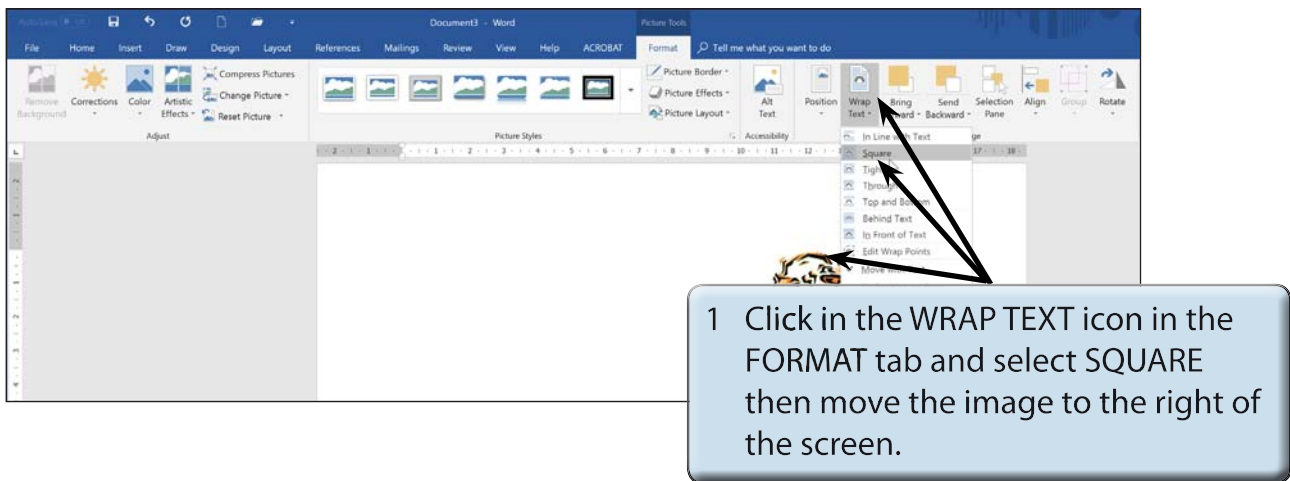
AutoSave Off Document3 - Word Picture Tools

File Home Insert Draw Design Layout References Mailings Review View Help ACROBAT Format Tell me what you want to do

Remove Background Corrections Color Artistic Effects Compress Pictures Change Picture Reset Picture Adjust

Picture Border Picture Effects Picture Layout Picture Styles

Alt Text Accessibility

Position Wrap Text Bring Forward Send Backward Selection Pane Align Group Rotate

In Line with Text
Square
Tight
Through
Top and Bottom
Behind Text
In Front of Text
Edit Wrap Points
Move with

1 Click in the WRAP TEXT icon in the FORMAT tab and select SQUARE then move the image to the right of the screen.